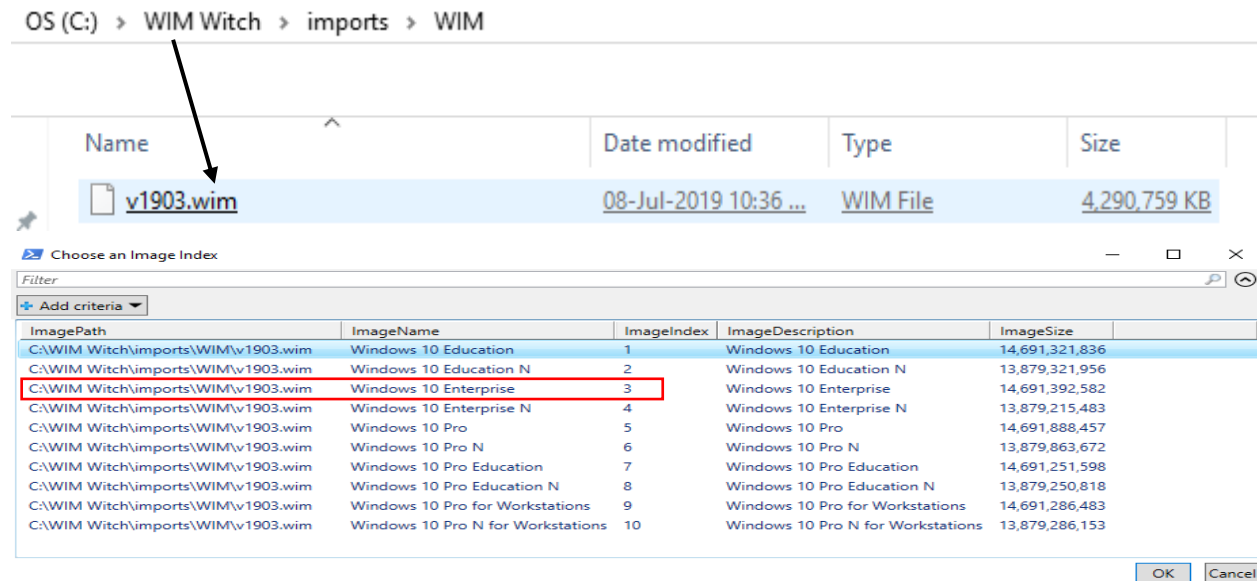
OS (C:) › WIM Witch › imports › WIM

| Name | Date modified | Type | Size |
|---|---|---|---|
| v1903.wim | 08-Jul-2019 10:36 ... | WIM File | 4,290,759 KB |

Choose an Image Index

Filter

Add criteria

| ImagePath | ImageName | ImageIndex | ImageDescription | ImageSize |
|---|---|---|---|---|
| C:\WIM Witch\imports\WIM\v1903.wim | Windows 10 Education | 1 | Windows 10 Education | 14,691,321,836 |
| C:\WIM Witch\imports\WIM\v1903.wim | Windows 10 Education N | 2 | Windows 10 Education N | 13,879,321,956 |
| C:\WIM Witch\imports\WIM\v1903.wim | Windows 10 Enterprise | 3 | Windows 10 Enterprise | 14,691,392,582 |
| C:\WIM Witch\imports\WIM\v1903.wim | Windows 10 Enterprise N | 4 | Windows 10 Enterprise N | 13,879,215,483 |
| C:\WIM Witch\imports\WIM\v1903.wim | Windows 10 Pro | 5 | Windows 10 Pro | 14,691,888,457 |
| C:\WIM Witch\imports\WIM\v1903.wim | Windows 10 Pro N | 6 | Windows 10 Pro N | 13,879,863,672 |
| C:\WIM Witch\imports\WIM\v1903.wim | Windows 10 Pro Education | 7 | Windows 10 Pro Education | 14,691,251,598 |
| C:\WIM Witch\imports\WIM\v1903.wim | Windows 10 Pro Education N | 8 | Windows 10 Pro Education N | 13,879,250,818 |
| C:\WIM Witch\imports\WIM\v1903.wim | Windows 10 Pro for Workstations | 9 | Windows 10 Pro for Workstations | 14,691,286,483 |
| C:\WIM Witch\imports\WIM\v1903.wim | Windows 10 Pro N for Workstations | 10 | Windows 10 Pro N for Workstations | 13,879,286,153 |

OK Cancel